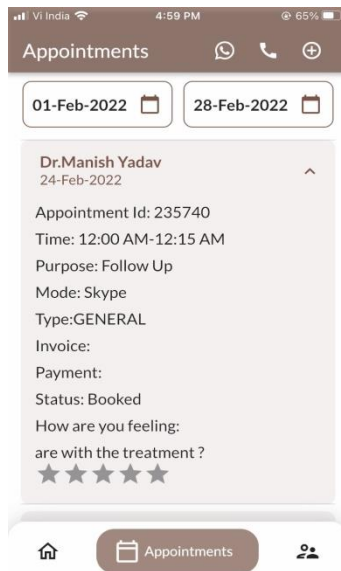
Vi India 4:59 PM 65%

Appointments

01-Feb-2022

28-Feb-2022

Dr.Manish Yadav
24-Feb-2022

Appointment Id: 235740
Time: 12:00 AM-12:15 AM
Purpose: Follow Up
Mode: Skype
Type:GENERAL
Invoice:
Payment:
Status: Booked
How are you feeling:
are with the treatment ?

Appointments